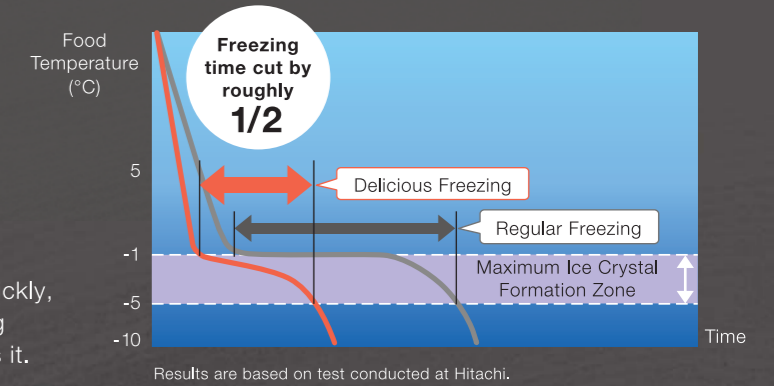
Food Temperature (°C)

Freezing time cut by roughly 1/2

5

-1

-5

-10

Delicious Freezing

Regular Freezing

Maximum Ice Crystal Formation Zone

Time

ckly,

g

s it.

Results are based on test conducted at Hitachi.